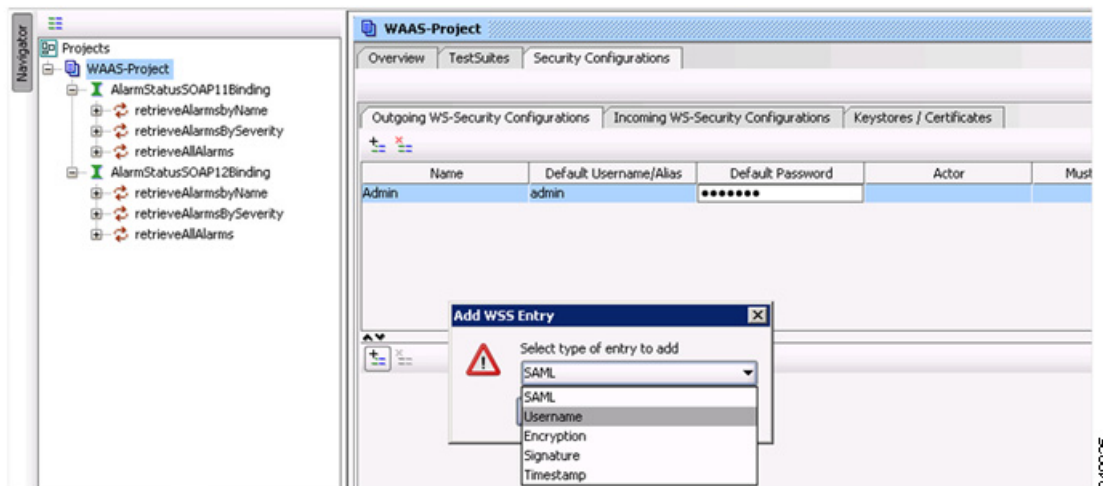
Navigator

Projects
WAAS-Project
AlarmStatusSOAP11Binding
retrieveAlarmsbyName
retrieveAlarmsBySeverity
retrieveAllAlarms
AlarmStatusSOAP12Binding
retrieveAlarmsbyName
retrieveAlarmsBySeverity
retrieveAllAlarms

WAAS-Project

Overview | TestSuites | Security Configurations

Outgoing WS-Security Configurations | Incoming WS-Security Configurations | Keystores / Certificates

| Name | Default Username/Alias | Default Password | Actor | Must |
|---|---|---|---|---|
| Admin | admin | ••••••• | | |

Add WSS Entry

Select type of entry to add

SAML

SAML
Username
Encryption
Signature
Timestamp

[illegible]